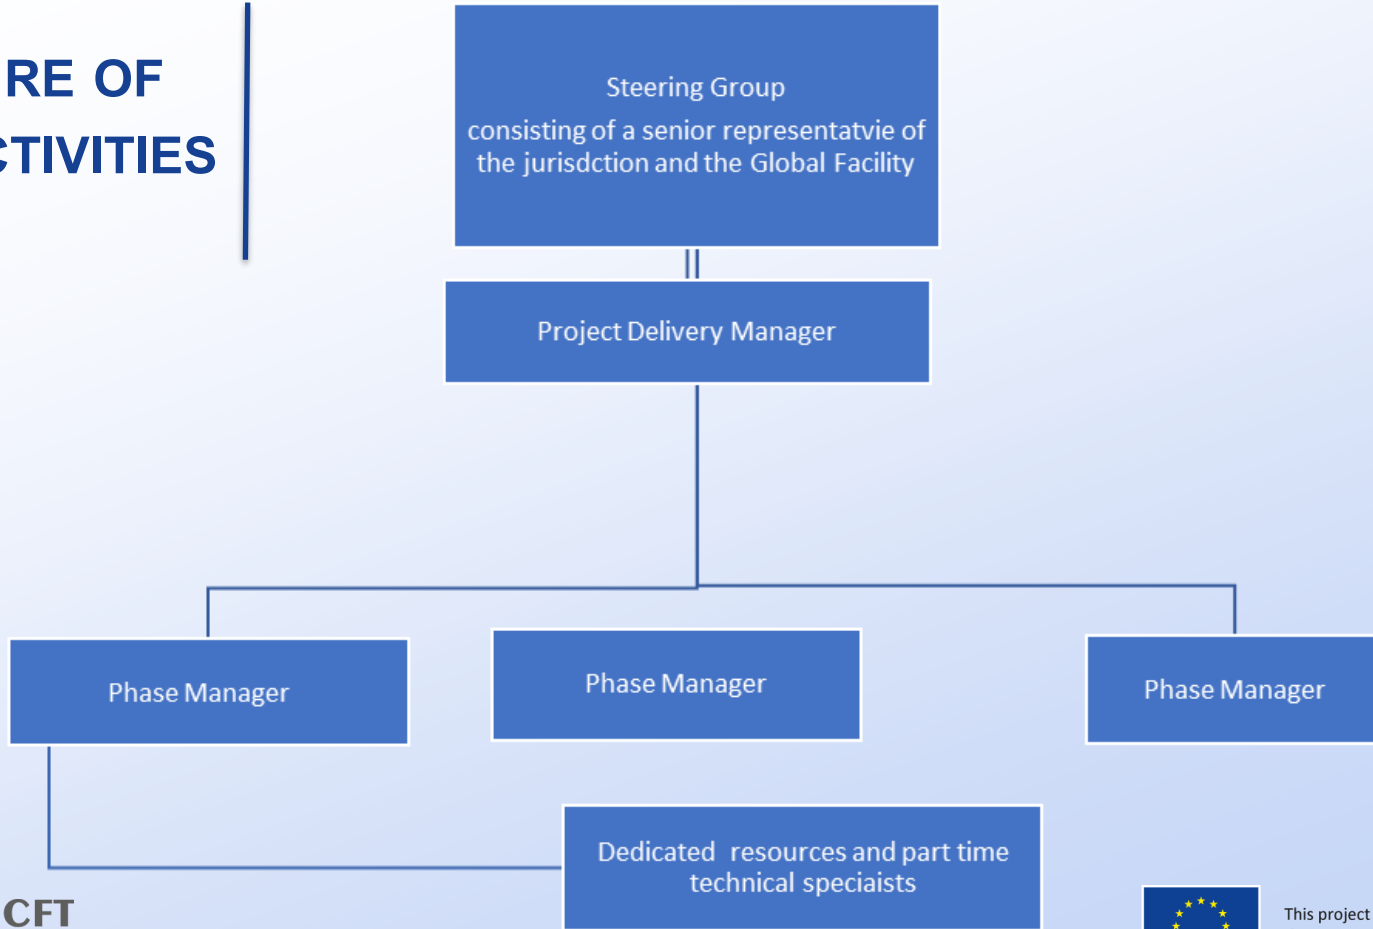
RE OF
CTIVITIES

Steering Group
consisting of a senior representatvie of the jurisdction and the Global Facility

Project Delivery Manager

Phase Manager

Phase Manager

Phase Manager

Dedicated resources and part time technical speciaists

CFT

This project